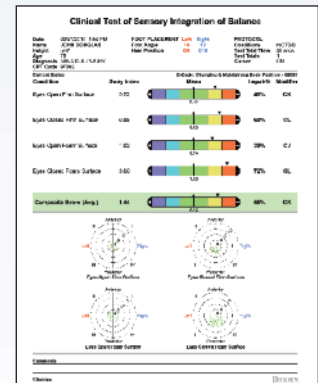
Clinical Test of Sensory Integration of Balance

Date
Name JOHN DOUGLAS
Height
Age
Diagnosis
CPT Code

FOOT PLACEMENT Left Right
Foot Angle
Heel Position

PROTOCOL
Conditions
Test Time
Test Trials
Cursor

Condition | Sway Index | Mean | Percentile | Modifier

Eyes Open Firm Surface
Eyes Closed Firm Surface
Eyes Open Foam Surface
Eyes Closed Foam Surface

Composite Index (Avg.)

Anterior
Left
Right
Posterior

Comments

Clinician

Biodex